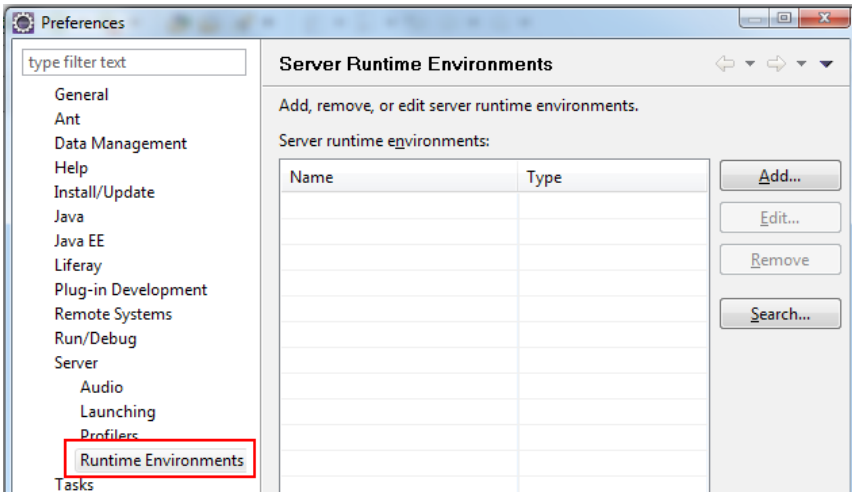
Preferences

type filter text

General
Ant
Data Management
Help
Install/Update
Java
Java EE
Liferay
Plug-in Development
Remote Systems
Run/Debug
Server
Audio
Launching
Profilers
Runtime Environments
Tasks

Server Runtime Environments

Add, remove, or edit server runtime environments.

Server runtime environments:

| Name | Type |
|---|---|
| | |

Add...
Edit...
Remove
Search...